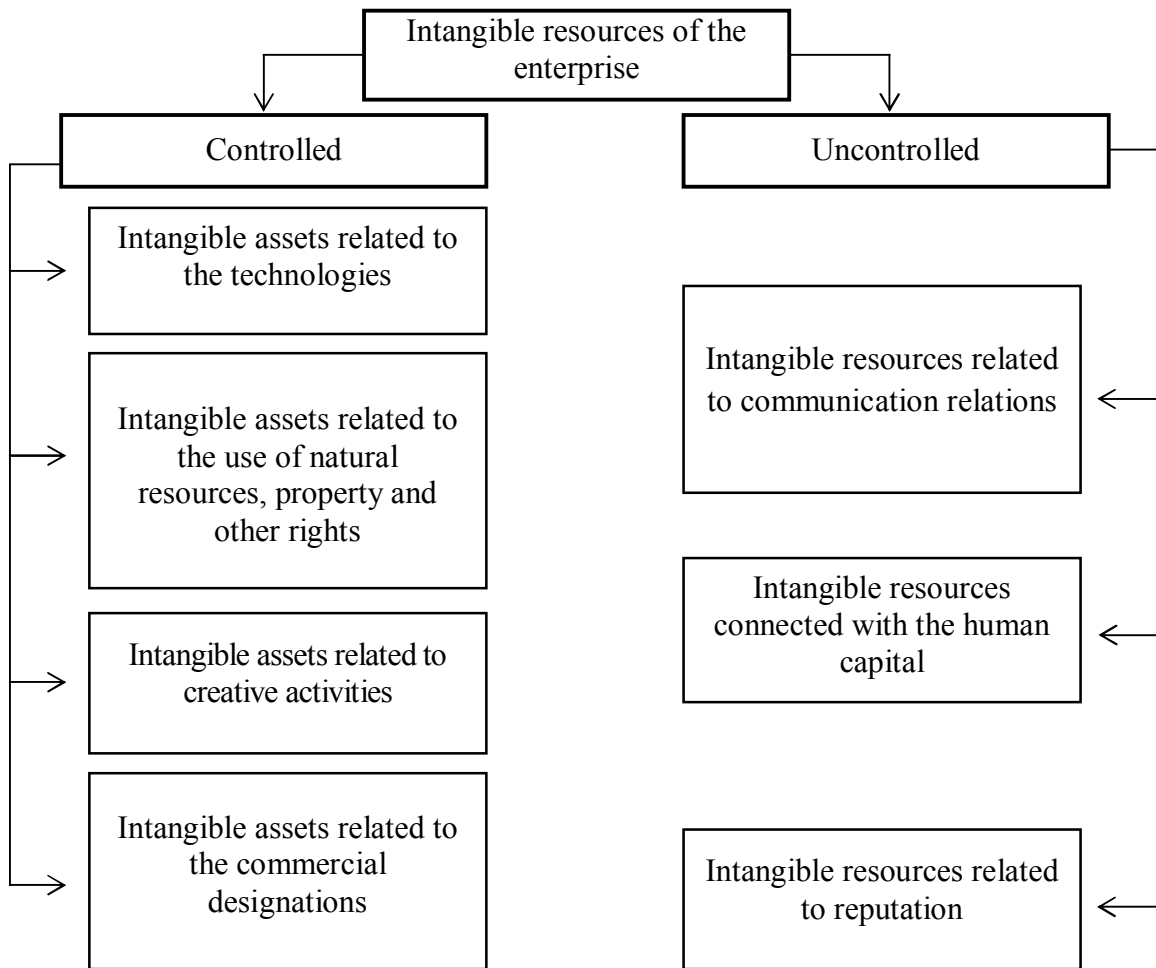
Intangible resources of the enterprise

Controlled

Uncontrolled

Intangible assets related to the technologies

Intangible assets related to the use of natural resources, property and other rights

Intangible assets related to creative activities

Intangible assets related to the commercial designations

Intangible resources related to communication relations

Intangible resources connected with the human capital

Intangible resources related to reputation